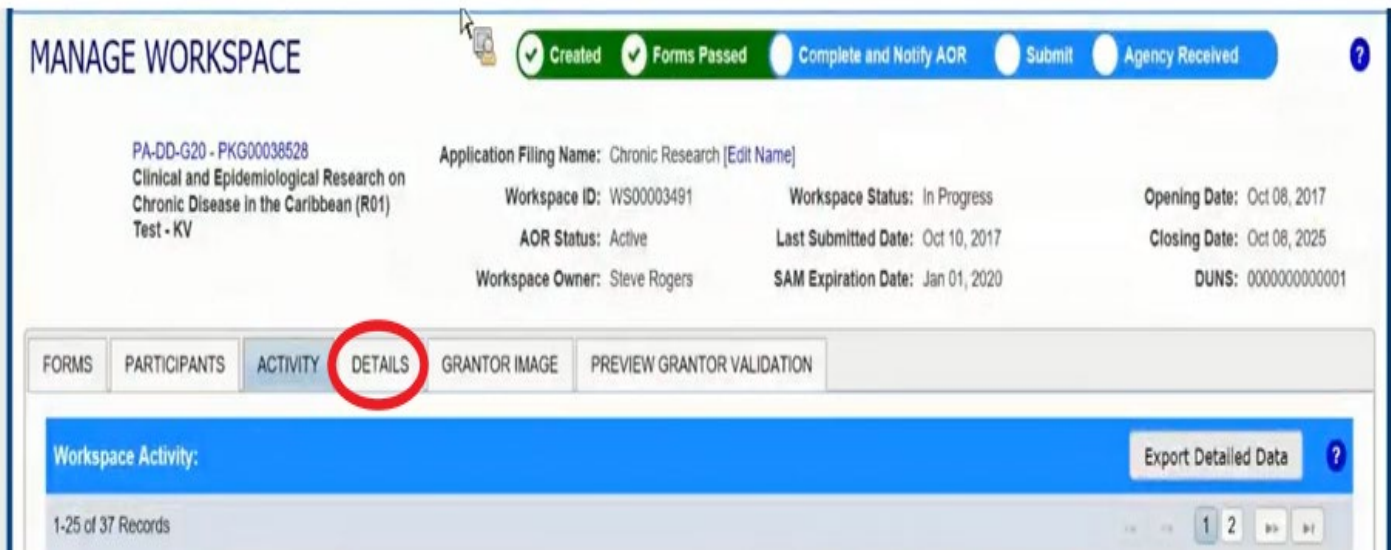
MANAGE WORKSPACE

Created Forms Passed Complete and Notify AOR Submit Agency Received

?

PA-DD-G20 - PKG00038528
Clinical and Epidemiological Research on Chronic Disease in the Caribbean (R01) Test - KV

Application Filing Name: Chronic Research [Edit Name]

Workspace ID: WS00003491
AOR Status: Active
Workspace Owner: Steve Rogers

Workspace Status: In Progress
Last Submitted Date: Oct 10, 2017
SAM Expiration Date: Jan 01, 2020

Opening Date: Oct 08, 2017
Closing Date: Oct 08, 2025
DUNS: 0000000000001

FORMS PARTICIPANTS ACTIVITY DETAILS GRANTOR IMAGE PREVIEW GRANTOR VALIDATION

Workspace Activity:

Export Detailed Data

?

1-25 of 37 Records

1 2